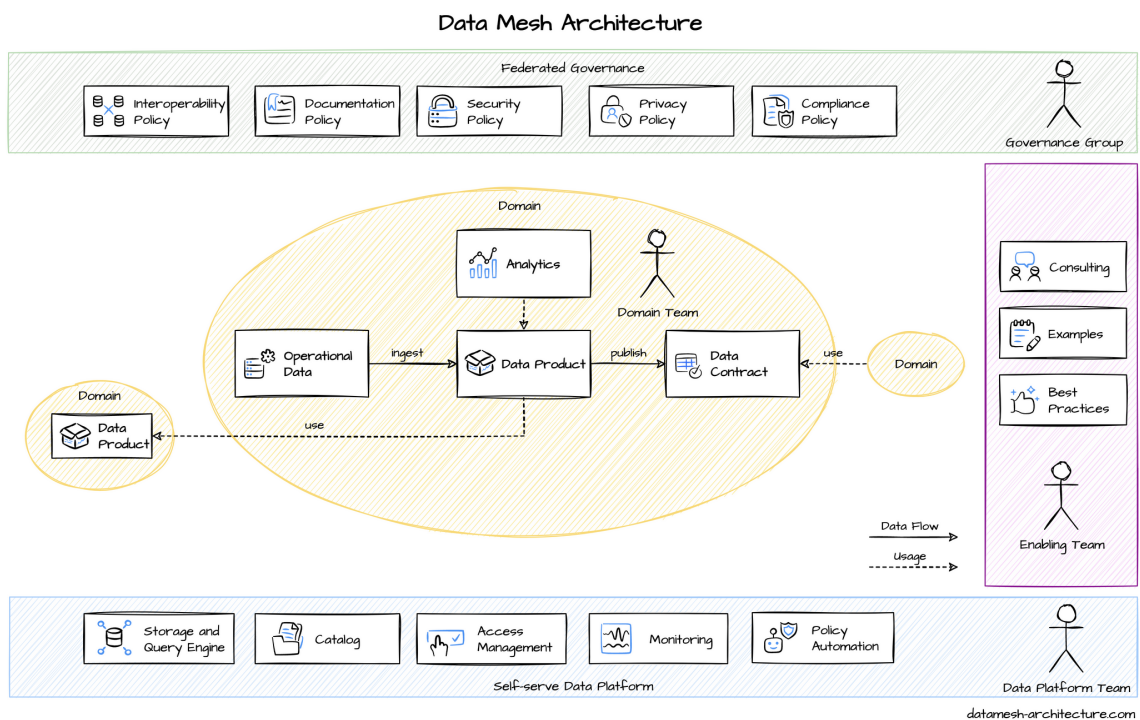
Data Mesh Architecture

Federated Governance

Interoperability Policy

Documentation Policy

Security Policy

Privacy Policy

Compliance Policy

Governance Group

Domain

Analytics

Domain Team

Operational Data

ingest

Data Product

publish

Data Contract

use

Domain

Domain

Data Product

use

Consulting

Examples

Best Practices

Enabling Team

Data Flow

Usage

Storage and Query Engine

Catalog

Access Management

Monitoring

Policy Automation

Self-serve Data Platform

Data Platform Team

datamesh-architecture.com